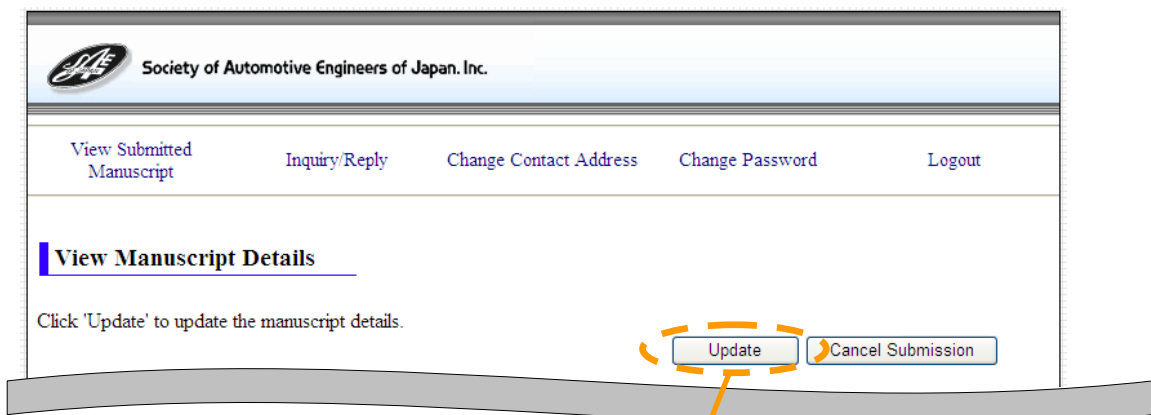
Society of Automotive Engineers of Japan. Inc.

View Submitted Manuscript

Inquiry/Reply

Change Contact Address

Change Password

Logout

View Manuscript Details

Click 'Update' to update the manuscript details.

Update

Cancel Submission